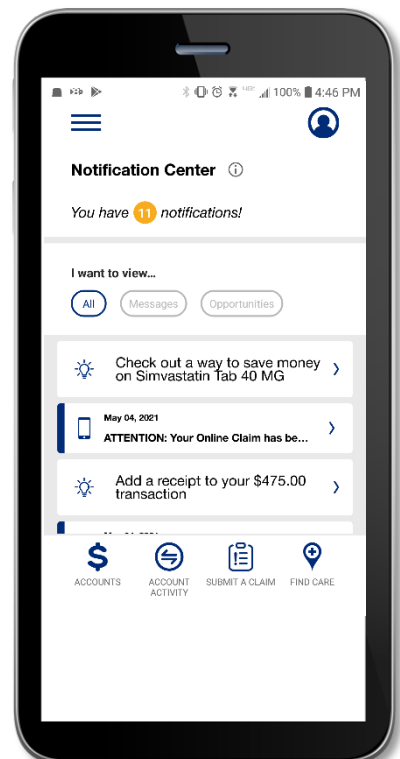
100% 4:46 PM

Notification Center

You have 11 notifications!

I want to view...

All Messages Opportunities

Check out a way to save money on Simvastatin Tab 40 MG

May 04, 2021
ATTENTION: Your Online Claim has be...

Add a receipt to your $475.00 transaction

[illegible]

ACCOUNTS
ACCOUNT ACTIVITY
SUBMIT A CLAIM
FIND CARE